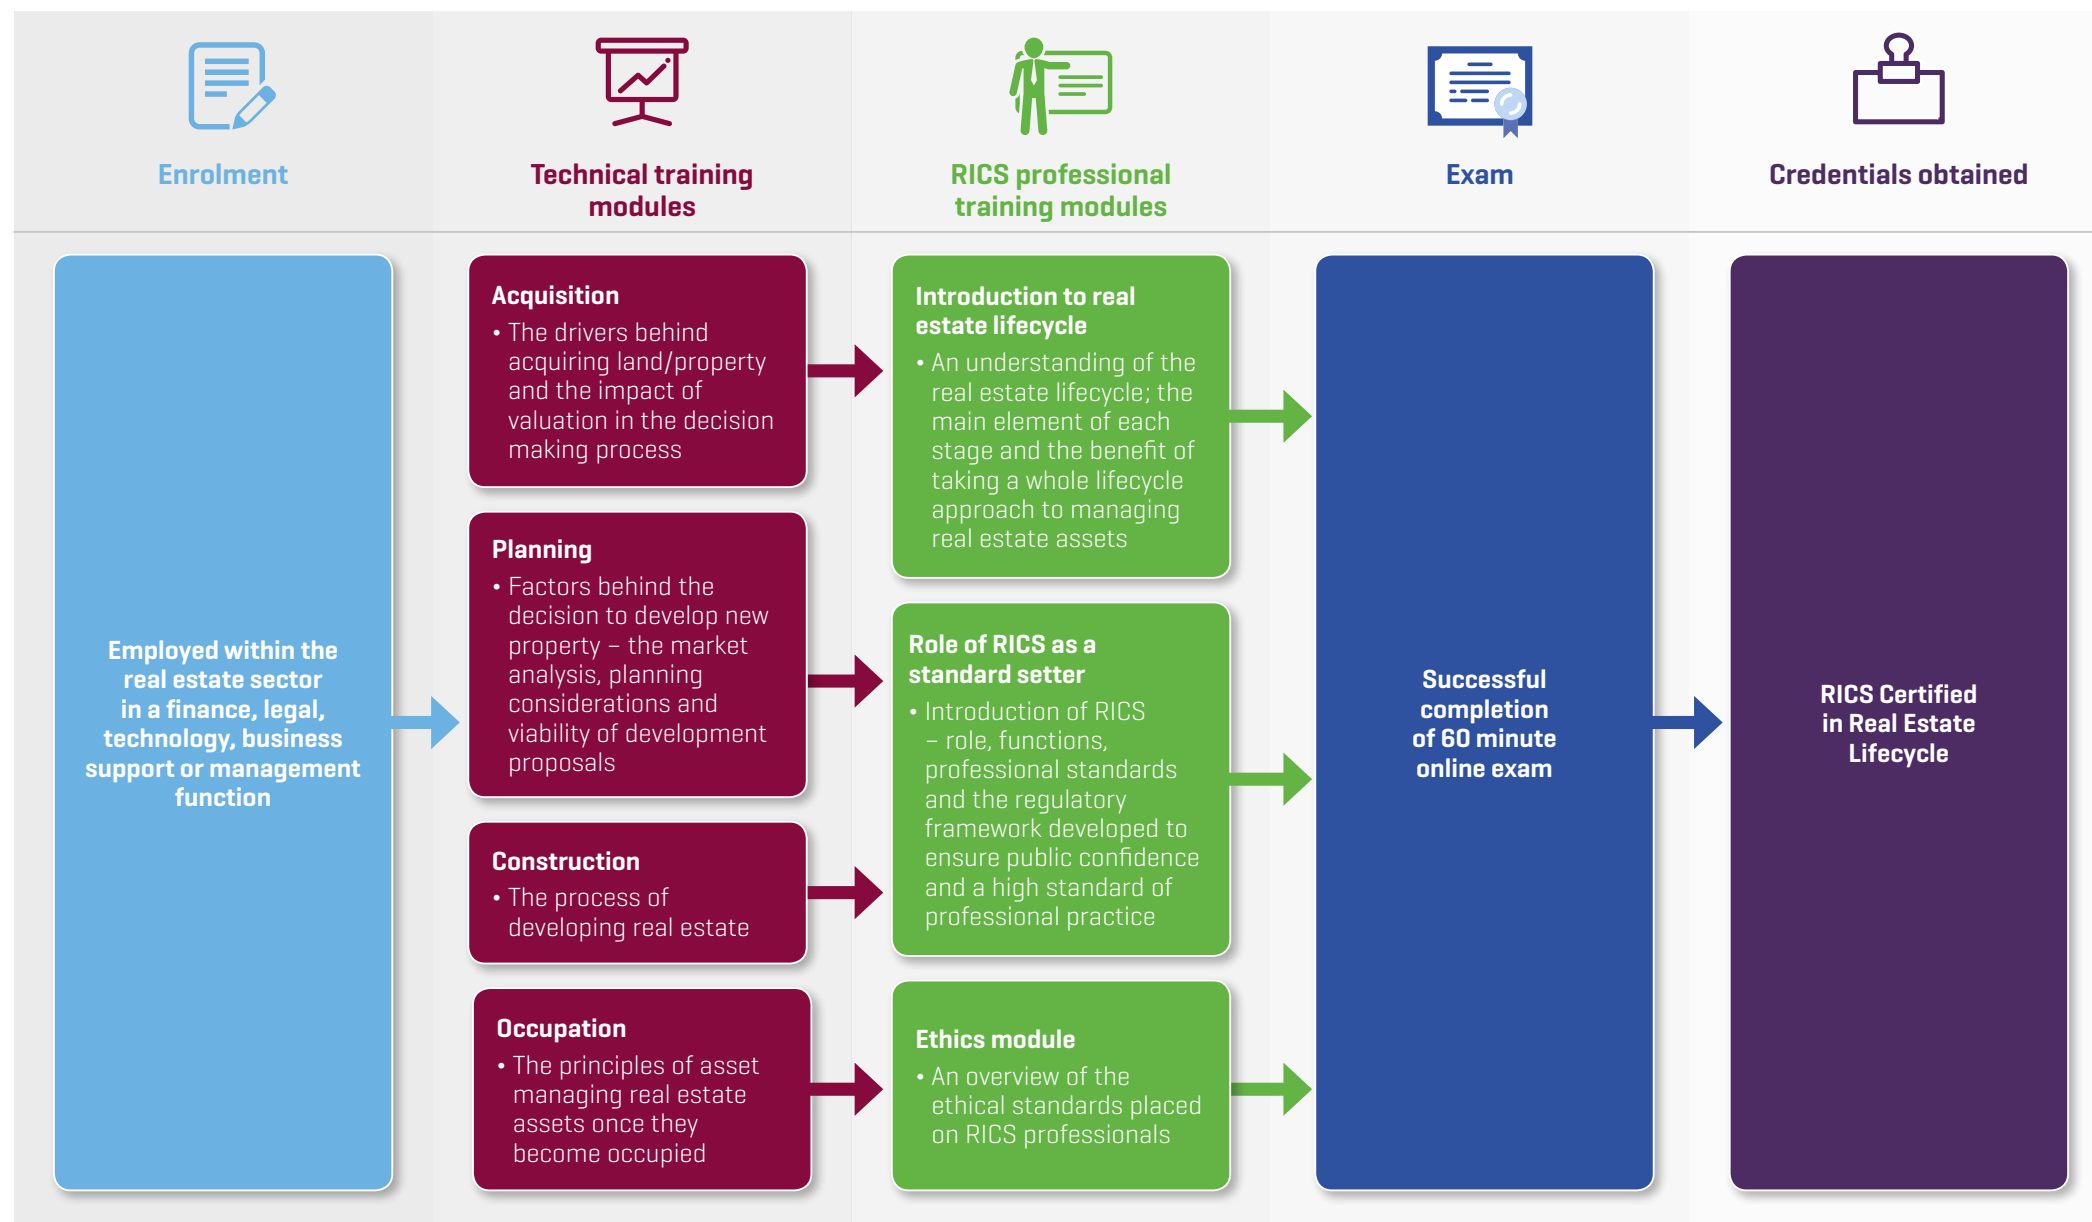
Enrolment

Technical training modules

RICS professional training modules

Exam

Credentials obtained

Employed within the real estate sector in a finance, legal, technology, business support or management function

Acquisition
• The drivers behind acquiring land/property and the impact of valuation in the decision making process

Planning
• Factors behind the decision to develop new property – the market analysis, planning considerations and viability of development proposals

Construction
• The process of developing real estate

Occupation
• The principles of asset managing real estate assets once they become occupied

Introduction to real estate lifecycle
• An understanding of the real estate lifecycle; the main element of each stage and the benefit of taking a whole lifecycle approach to managing real estate assets

Role of RICS as a standard setter
• Introduction of RICS – role, functions, professional standards and the regulatory framework developed to ensure public confidence and a high standard of professional practice

Ethics module
• An overview of the ethical standards placed on RICS professionals

Successful completion of 60 minute online exam

RICS Certified in Real Estate Lifecycle